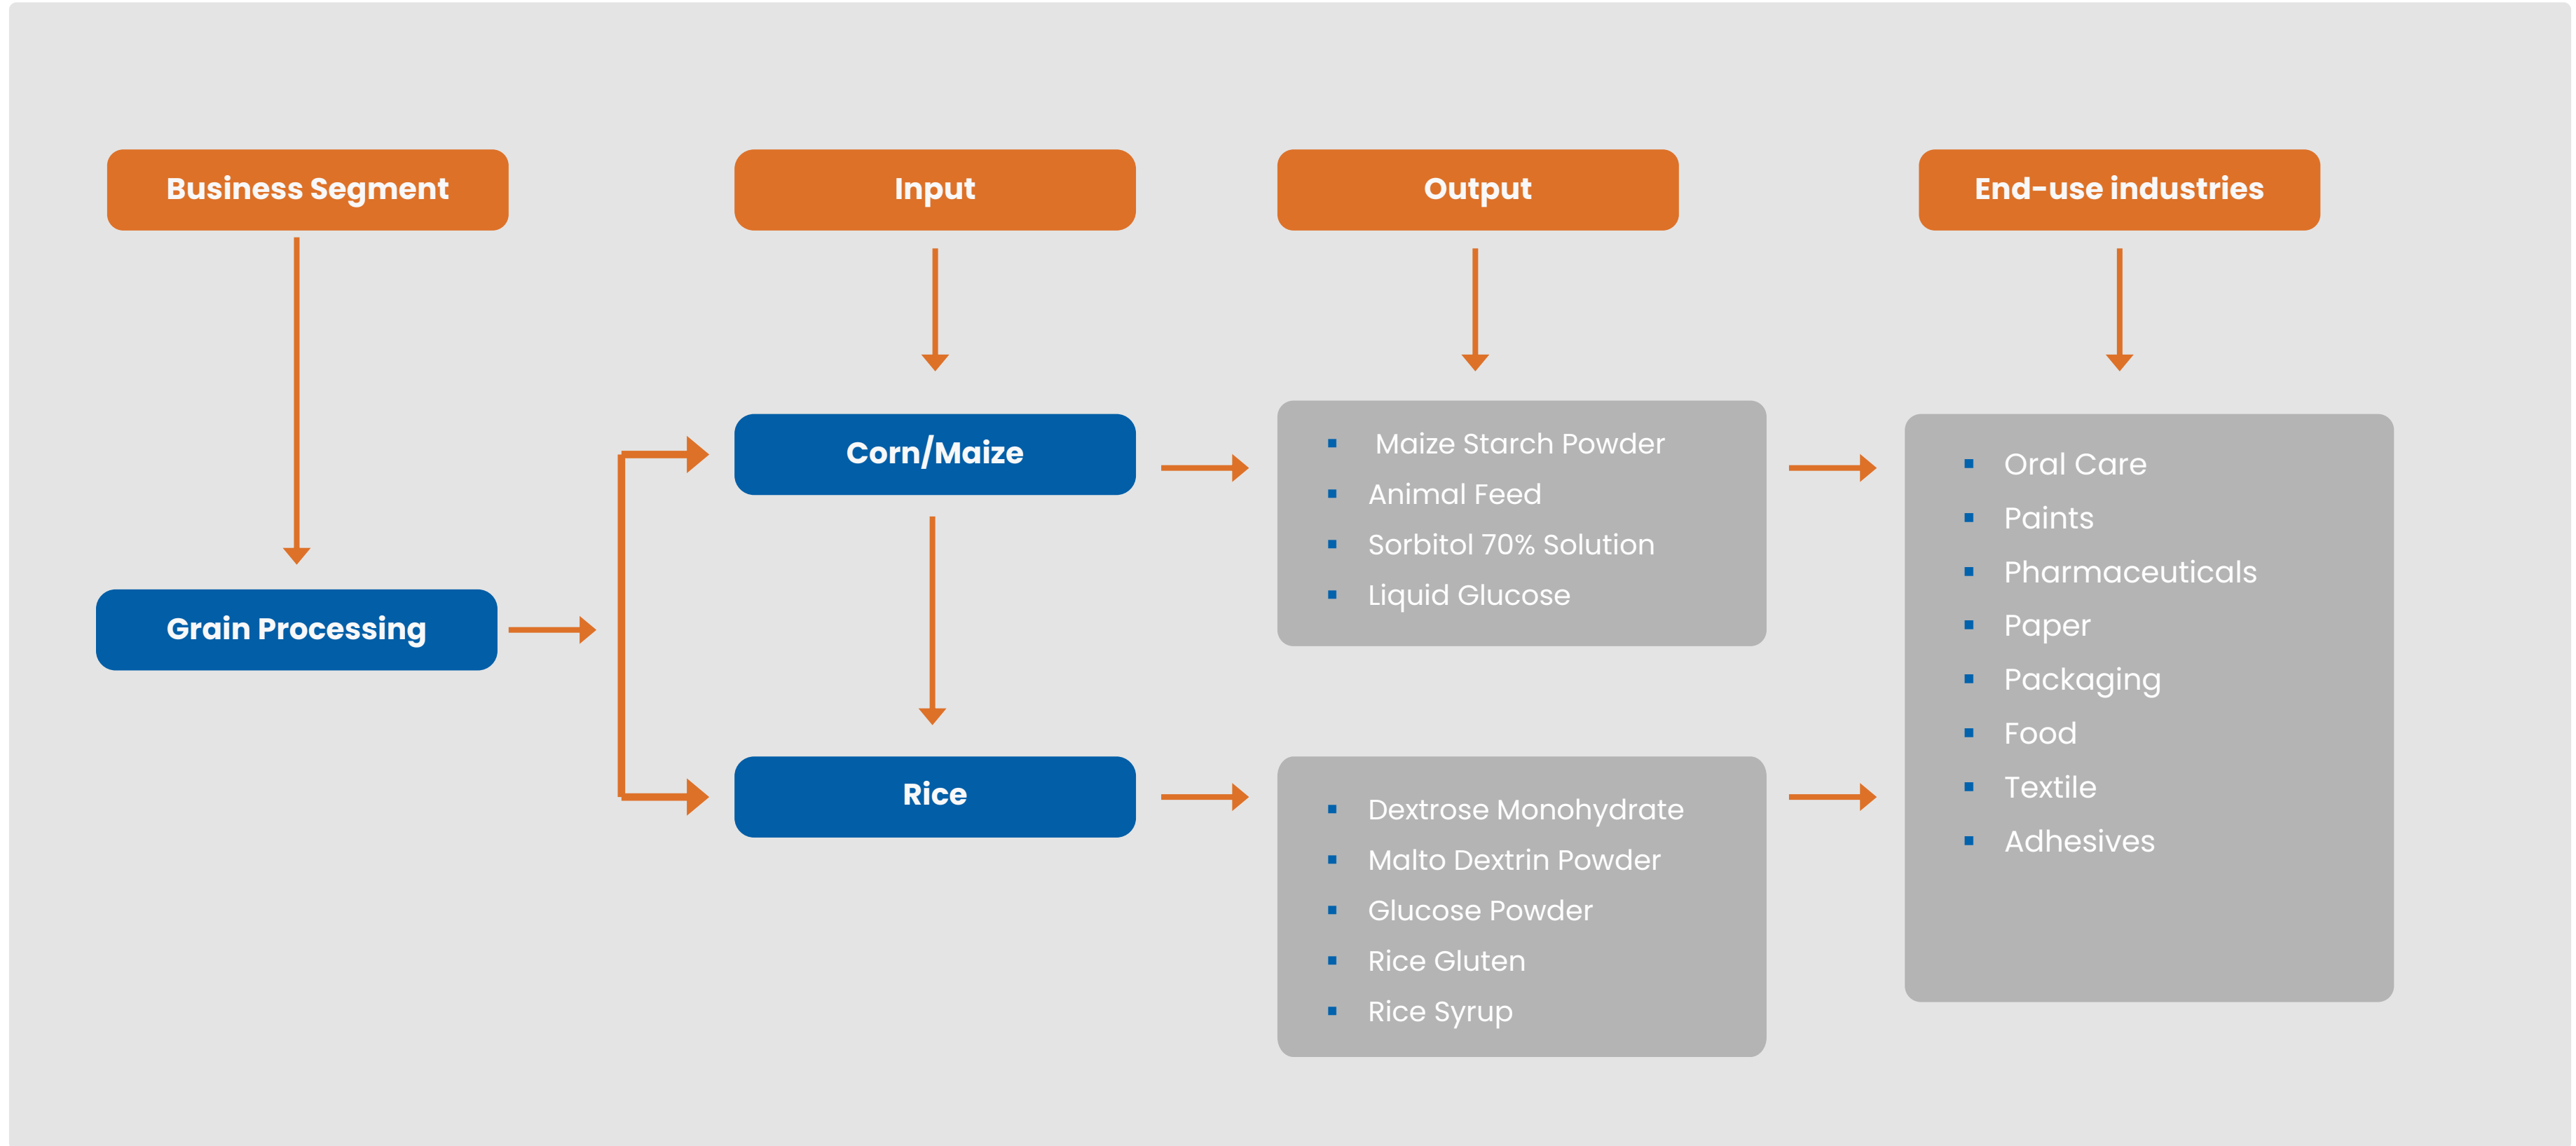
Business Segment

Input

Output

End-use industries

Grain Processing

Corn/Maize

Rice

- Maize Starch Powder
- Animal Feed
- Sorbitol 70% Solution
- Liquid Glucose

- Dextrose Monohydrate
- Malto Dextrin Powder
- Glucose Powder
- Rice Gluten
- Rice Syrup

- Oral Care
- Paints
- Pharmaceuticals
- Paper
- Packaging
- Food
- Textile
- Adhesives